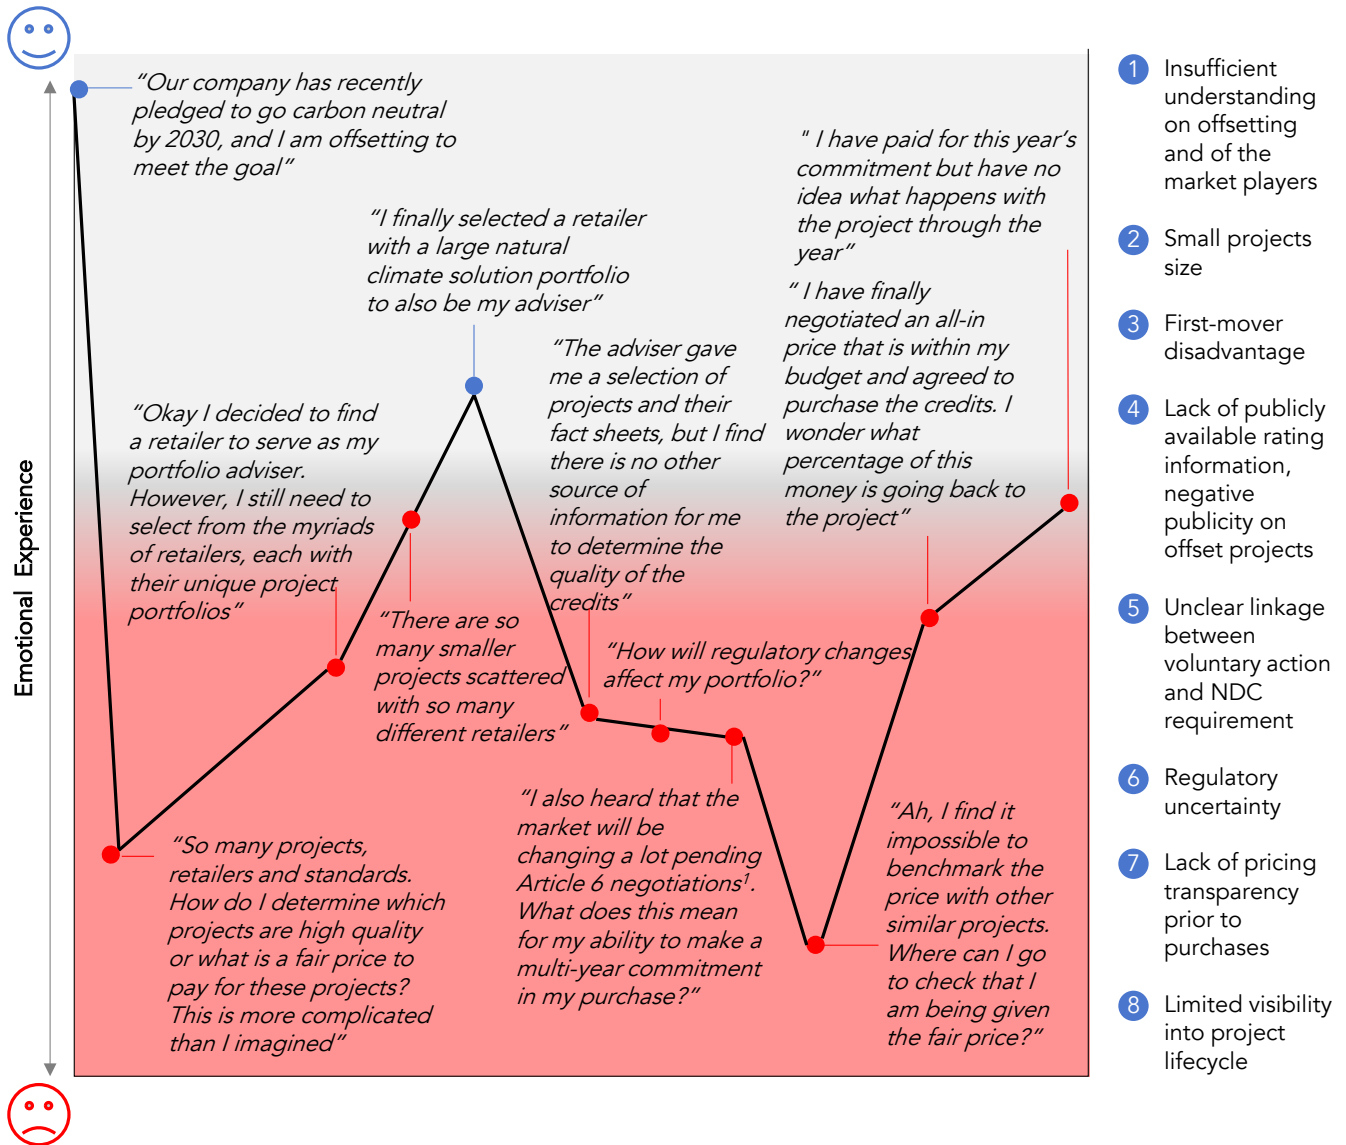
Emotional Experience

"Our company has recently pledged to go carbon neutral by 2030, and I am offsetting to meet the goal"

"So many projects, retailers and standards. How do I determine which projects are high quality or what is a fair price to pay for these projects? This is more complicated than I imagined"

"Okay I decided to find a retailer to serve as my portfolio adviser. However, I still need to select from the myriads of retailers, each with their unique project portfolios"

"There are so many smaller projects scattered with so many different retailers"

"I finally selected a retailer with a large natural climate solution portfolio to also be my adviser"

"The adviser gave me a selection of projects and their fact sheets, but I find there is no other source of information for me to determine the quality of the credits"

"How will regulatory changes affect my portfolio?"

"I also heard that the market will be changing a lot pending Article 6 negotiations$^1$. What does this mean for my ability to make a multi-year commitment in my purchase?"

"Ah, I find it impossible to benchmark the price with other similar projects. Where can I go to check that I am being given the fair price?"

" I have finally negotiated an all-in price that is within my budget and agreed to purchase the credits. I wonder what percentage of this money is going back to the project"

" I have paid for this year's commitment but have no idea what happens with the project through the year"

1 Insufficient understanding on offsetting and of the market players

2 Small projects size

3 First-mover disadvantage

4 Lack of publicly available rating information, negative publicity on offset projects

5 Unclear linkage between voluntary action and NDC requirement

6 Regulatory uncertainty

7 Lack of pricing transparency prior to purchases

8 Limited visibility into project lifecycle